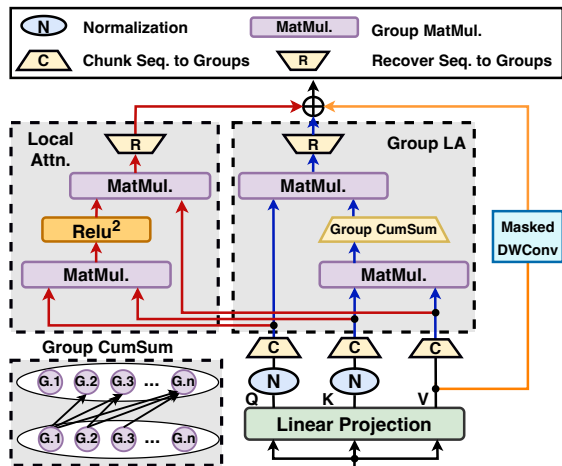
N Normalization
MatMul. Group MatMul.
C Chunk Seq. to Groups
R Recover Seq. to Groups

Local Attn.
R
MatMul.
Relu$^2$
MatMul.

Group LA
R
MatMul.
Group CumSum
MatMul.

Masked DWConv

Group CumSum
G.1 G.2 G.3 ... G.n
G.1 G.2 G.3 ... G.n

C C C
N N
Q K V
Linear Projection